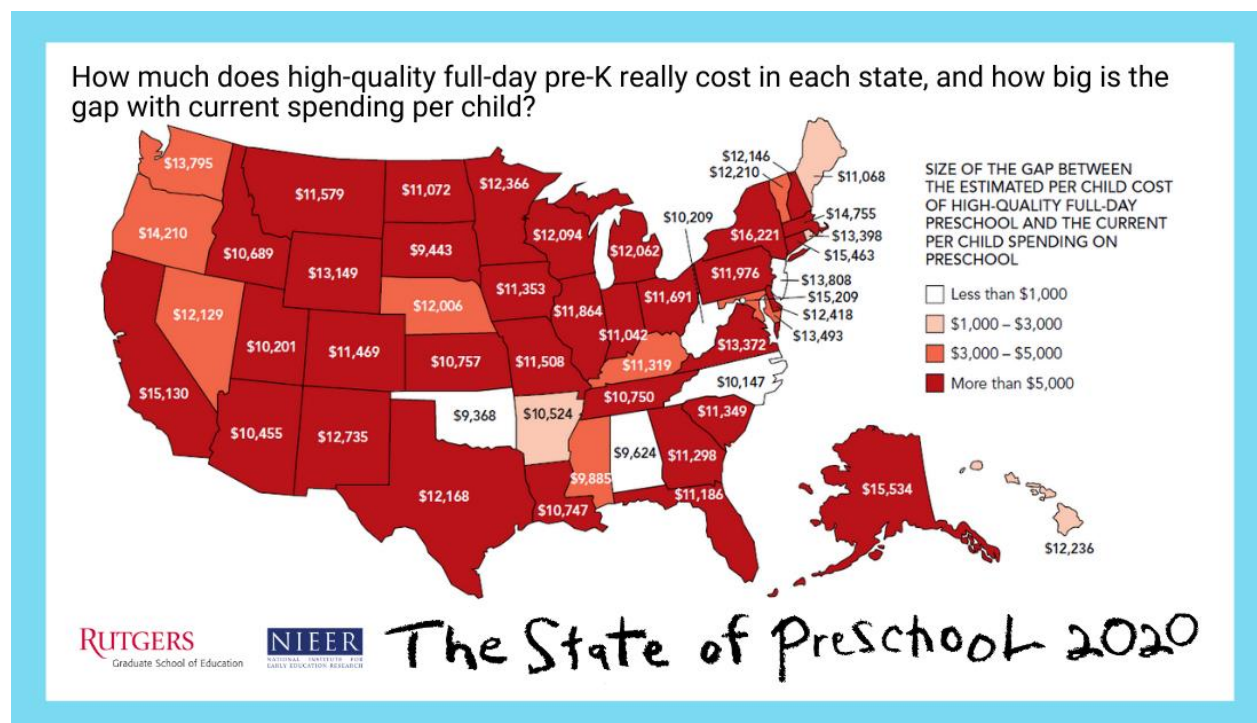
How much does high-quality full-day pre-K really cost in each state, and how big is the gap with current spending per child?

$13,795
$11,579
$11,072
$12,366
$14,210
$10,689
$9,443
$12,094
$12,062
$10,209
$12,146
$12,210
$11,068
$14,755
$13,398
$15,463
$16,221
$11,976
$13,808
$15,209
$12,418
$13,493
$13,149
$12,006
$11,353
$11,864
$11,691
$12,129
$10,201
$11,469
$10,757
$11,508
$11,042
$13,372
$11,319
$10,147
$15,130
$10,750
$9,368
$10,524
$11,349
$10,455
$12,735
$9,624
$11,298
$9,885
$12,168
$11,186
$10,747
$15,534
$12,236

SIZE OF THE GAP BETWEEN THE ESTIMATED PER CHILD COST OF HIGH-QUALITY FULL-DAY PRESCHOOL AND THE CURRENT PER CHILD SPENDING ON PRESCHOOL
Less than $1,000
$1,000 – $3,000
$3,000 – $5,000
More than $5,000

RUTGERS
Graduate School of Education
NIEER
NATIONAL INSTITUTE FOR EARLY EDUCATION RESEARCH

The State of Preschool 2020